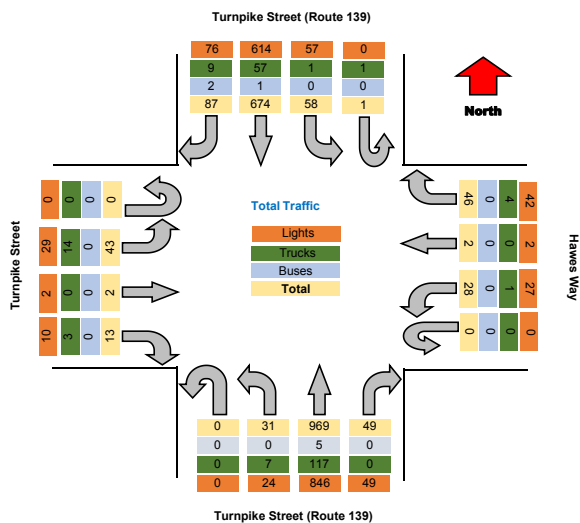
Turnpike Street (Route 139)

| 76 | 614 | 57 | 0 |
|---|---|---|---|
| 9 | 57 | 1 | 1 |
| 2 | 1 | 0 | 0 |
| 87 | 674 | 58 | 1 |

North

Turnpike Street

| 0 | 0 | 0 | 0 |
|---|---|---|---|
| 29 | 14 | 0 | 43 |
| 2 | 0 | 0 | 2 |
| 10 | 3 | 0 | 13 |

Total Traffic

Lights
Trucks
Buses
Total

Hawes Way

| 46 | 0 | 4 | 42 |
|---|---|---|---|
| 2 | 0 | 0 | 2 |
| 28 | 0 | 1 | 27 |
| 0 | 0 | 0 | 0 |

| 0 | 31 | 969 | 49 |
|---|---|---|---|
| 0 | 0 | 5 | 0 |
| 0 | 7 | 117 | 0 |
| 0 | 24 | 846 | 49 |

Turnpike Street (Route 139)